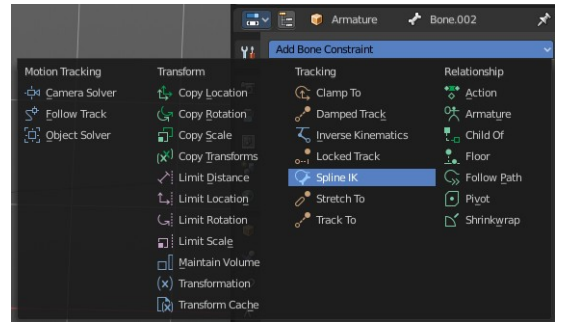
Armature
Bone.002
Add Bone Constraint

Motion Tracking
Camera Solver
Follow Track
Object Solver

Transform
Copy Location
Copy Rotation
Copy Scale
Copy Transforms
Limit Distance
Limit Location
Limit Rotation
Limit Scale
Maintain Volume
Transformation
Transform Cache

Tracking
Clamp To
Damped Track
Inverse Kinematics
Locked Track
Spline IK
Stretch To
Track To

Relationship
Action
Armature
Child Of
Floor
Follow Path
Pivot
Shrinkwrap